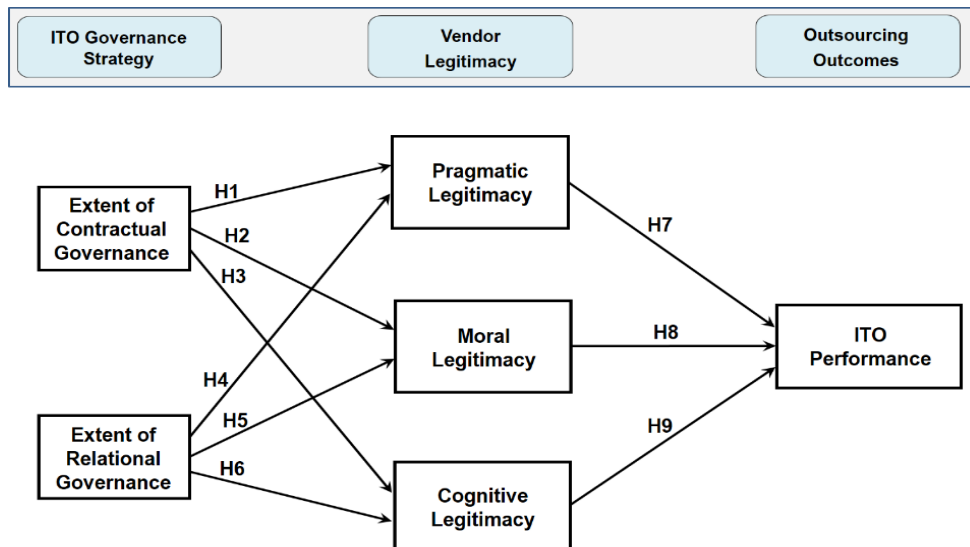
ITO Governance Strategy

Vendor Legitimacy

Outsourcing Outcomes

Extent of Contractual Governance

Extent of Relational Governance

H1

H2

H3

H4

H5

H6

Pragmatic Legitimacy

Moral Legitimacy

Cognitive Legitimacy

H7

H8

H9

ITO Performance